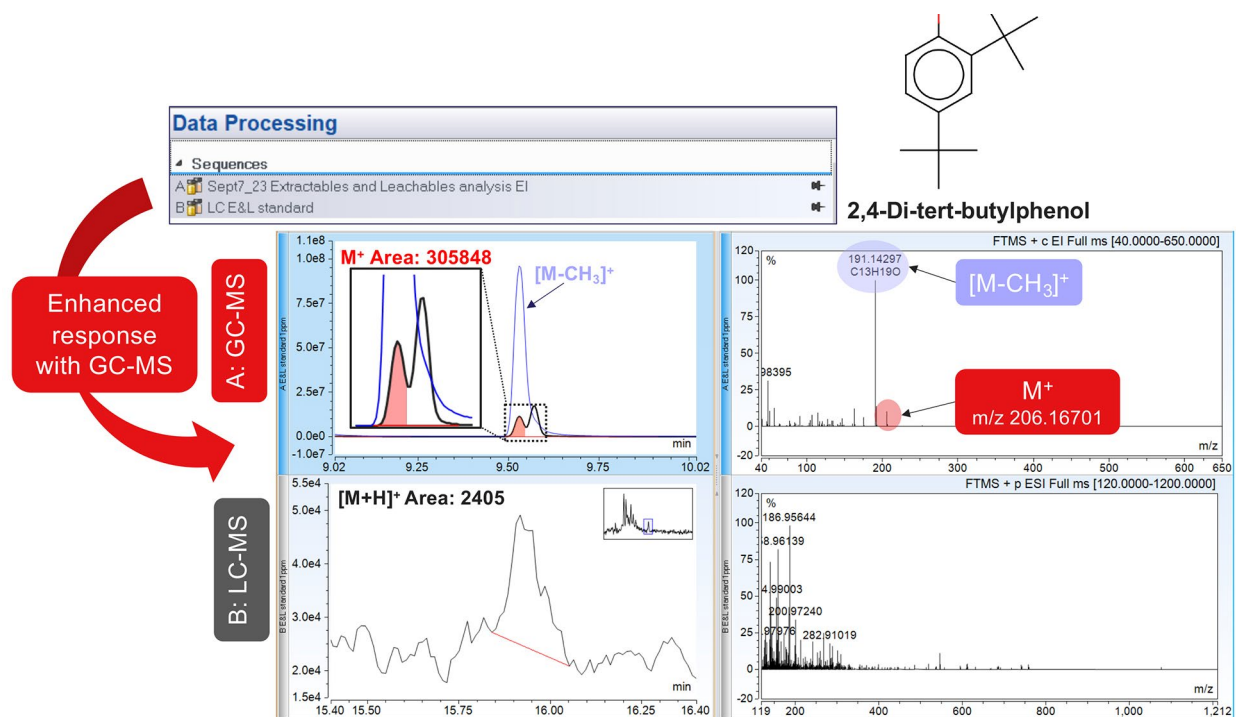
2,4-Di-tert-butylphenol

Data Processing
Sequences
A Sept7_23 Extractables and Leachables analysis EI
B LC E&L standard

Enhanced response with GC-MS

A: GC-MS

B: LC-MS

1.1e8
1.0e8
7.5e7
5.0e7
2.5e7
0.0e0
-1.0e7
M⁺ Area: 305848
$[M-CH_3]^+$
A E&L standard I ppm
min
9.02
9.25
9.50
9.75
10.02

FTMS + c EI Full ms [40.0000-650.0000]
120
100
75
50
25
0
-20
%
191.14297
C13H19O
$[M-CH_3]^+$
98395
M⁺
m/z 206.16701
A E&L standard I ppm
m/z
40
100
200
300
400
500
600
650

5.5e4
5.0e4
4.0e4
3.0e4
2.0e4
1.5e4
$[M+H]^+$ Area: 2405
B E&L standard I ppm
min
15.40
15.50
15.75
16.00
16.25
16.40

FTMS + p ESI Full ms [120.0000-1200.0000]
120
100
75
50
25
0
-20
%
186.95644
8.96139
4.99003
200.97240
.97976
282.91019
B E&L standard I ppm
m/z
119
200
400
600
800
1,000
1,212